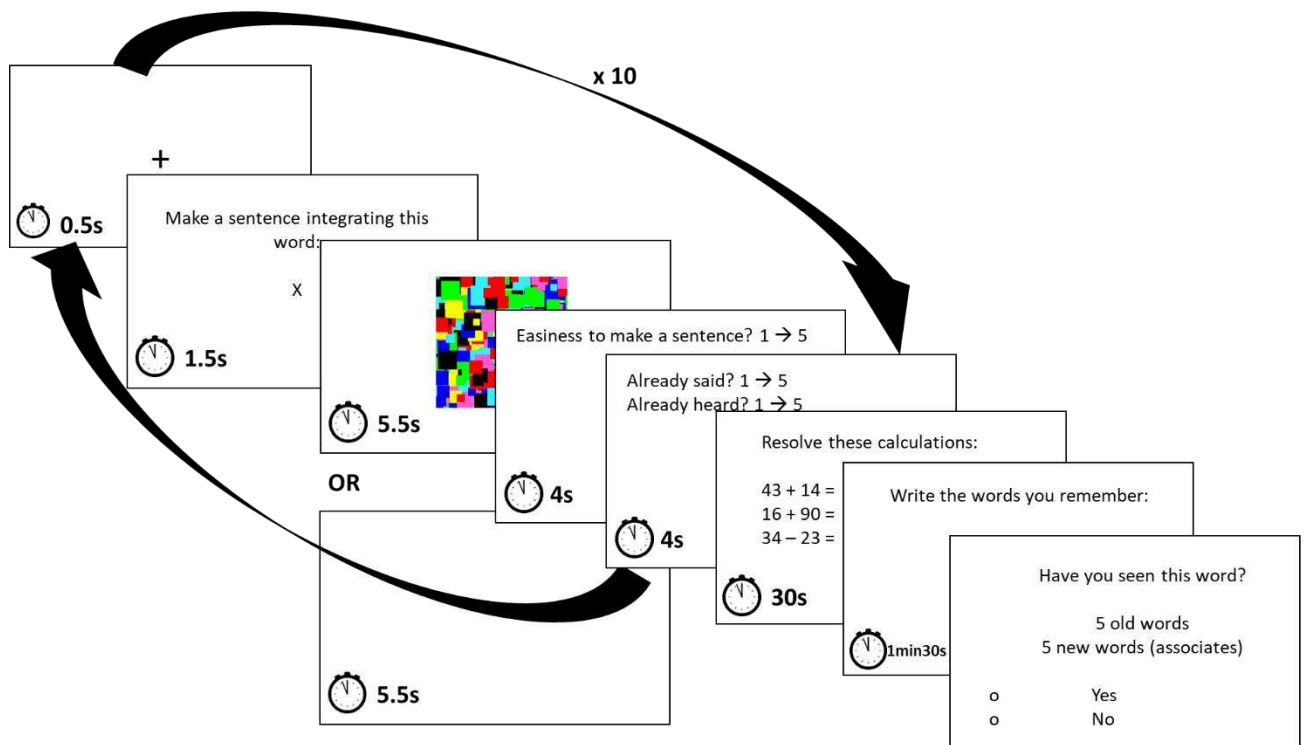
x 10

+

0.5s

Make a sentence integrating this word:

X

1.5s

5.5s

OR

5.5s

Easiness to make a sentence? 1 → 5

4s

Already said? 1 → 5
Already heard? 1 → 5

4s

Resolve these calculations:

43 + 14 =
16 + 90 =
34 – 23 =

30s

Write the words you remember:

1min30s

Have you seen this word?

5 old words
5 new words (associates)

o Yes
o No